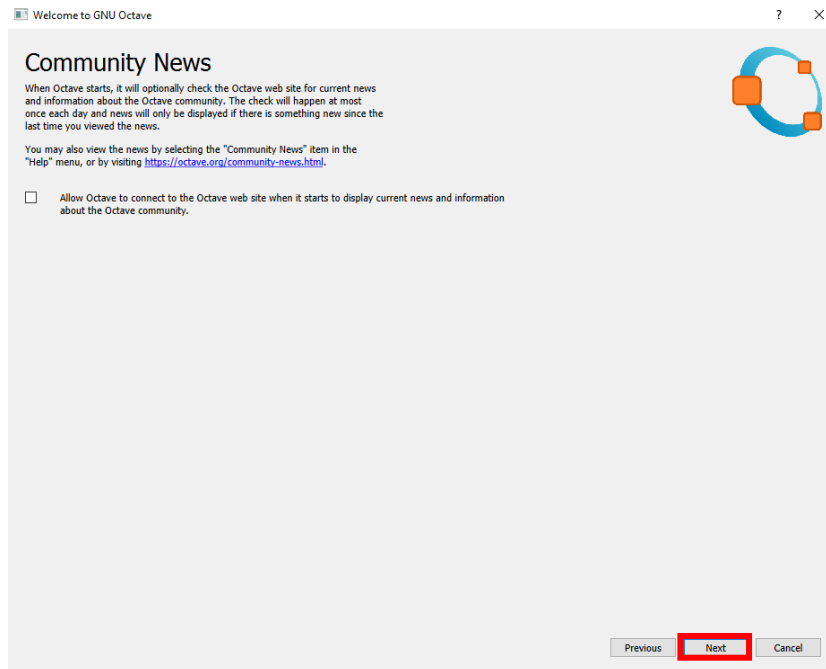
Welcome to GNU Octave

?

×

Community News

When Octave starts, it will optionally check the Octave web site for current news and information about the Octave community. The check will happen at most once each day and news will only be displayed if there is something new since the last time you viewed the news.

You may also view the news by selecting the "Community News" item in the "Help" menu, or by visiting https://octave.org/community-news.html.

Allow Octave to connect to the Octave web site when it starts to display current news and information about the Octave community.

Previous

Next

Cancel